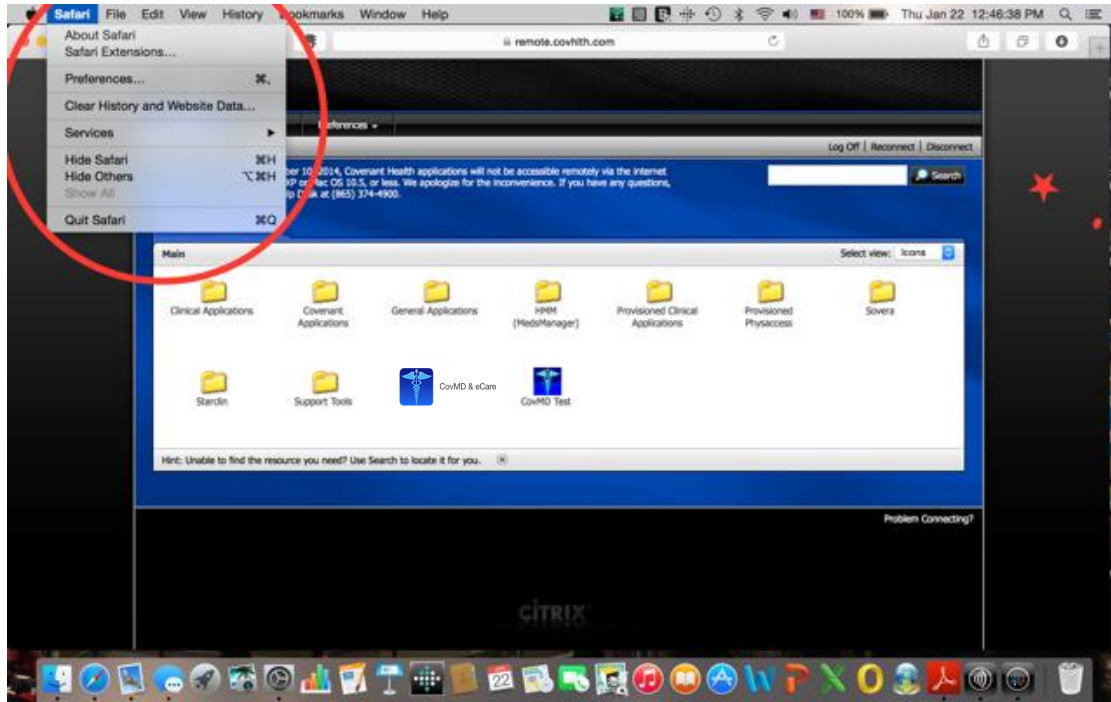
Safari File Edit View History Bookmarks Window Help

100% Thu Jan 22 12:46:38 PM

remote.covhlth.com

About Safari
Safari Extensions...

Preferences... ⌘,

Clear History and Website Data...

Services

Hide Safari ⌘H
Hide Others ⌥⌘H
Show All

Quit Safari ⌘Q

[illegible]eferences

Log Off | Reconnect | Disconnect

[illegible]ber 10, 2014, Covenant Health applications will not be accessible remotely via the internet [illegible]XP or Mac OS 10.5, or less. We apologize for the inconvenience. If you have any questions, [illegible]p Desk at (865) 374-4900.

Search

Main

Select view: Icons

Clinical Applications

Covenant Applications

General Applications

HMM (MedsManager)

Provisioned Clinical Applications

Provisioned Physaccess

Sovera

Starclin

Support Tools

CovMD & eCare

CovMD Test

Hint: Unable to find the resource you need? Use Search to locate it for you.

Problem Connecting?

CITRIX

22